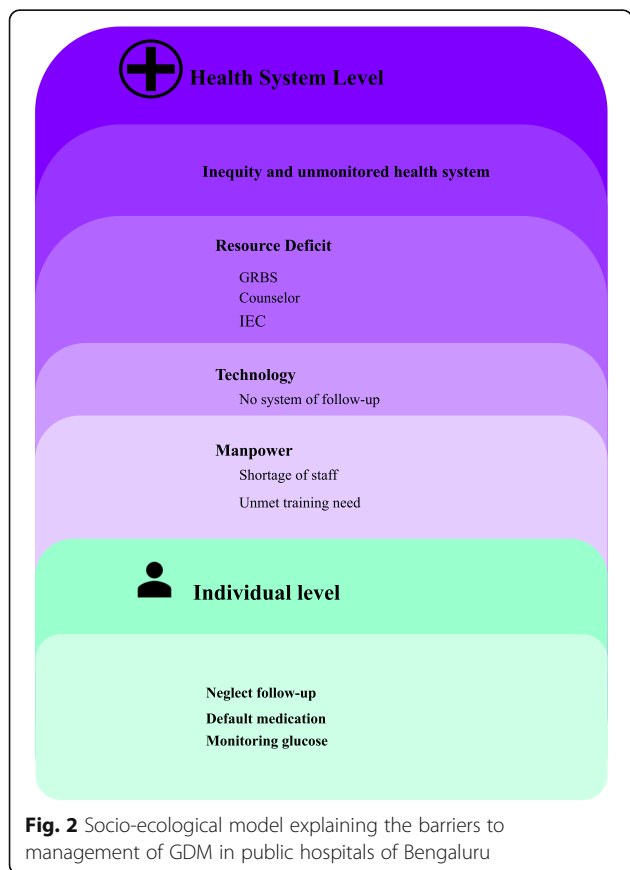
Health System Level

Inequity and unmonitored health system

Resource Deficit

GRBS
Counselor
IEC

Technology

No system of follow-up

Manpower

Shortage of staff
Unmet training need

Individual level

Neglect follow-up
Default medication
Monitoring glucose

Fig. 2 Socio-ecological model explaining the barriers to management of GDM in public hospitals of Bengaluru